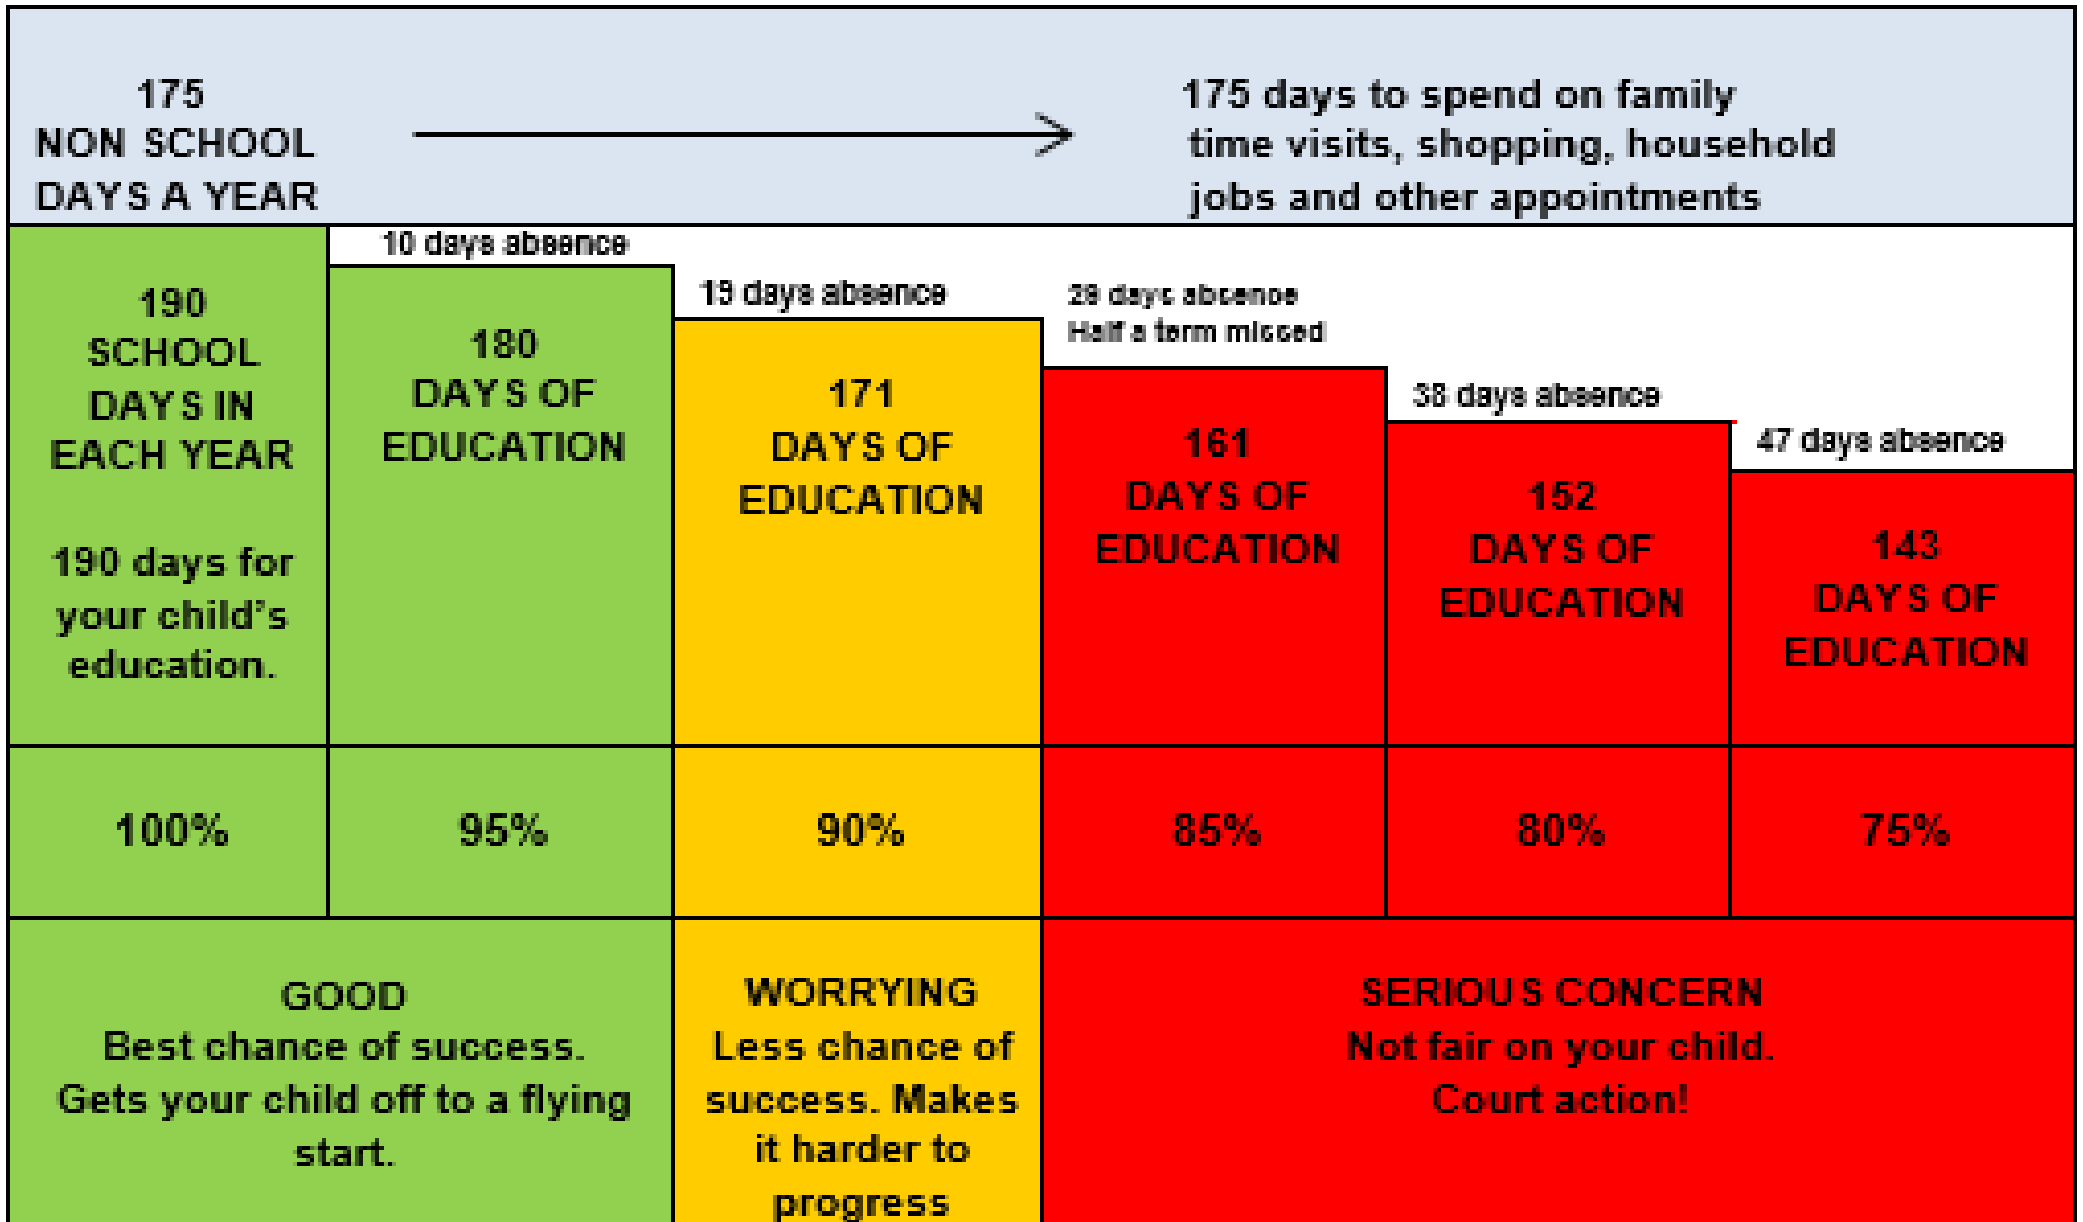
175 NON SCHOOL DAYS A YEAR

175 days to spend on family time visits, shopping, household jobs and other appointments

190 SCHOOL DAYS IN EACH YEAR

190 days for your child's education.

10 days absence

180 DAYS OF EDUCATION

19 days absence

171 DAYS OF EDUCATION

29 days absence
Half a term missed

161 DAYS OF EDUCATION

38 days absence

152 DAYS OF EDUCATION

47 days absence

143 DAYS OF EDUCATION

| 100% | 95% | 90% | 85% | 80% | 75% |
|---|---|---|---|---|---|

GOOD
Best chance of success. Gets your child off to a flying start.

WORRYING
Less chance of success. Makes it harder to progress

SERIOUS CONCERN
Not fair on your child.
Court action!